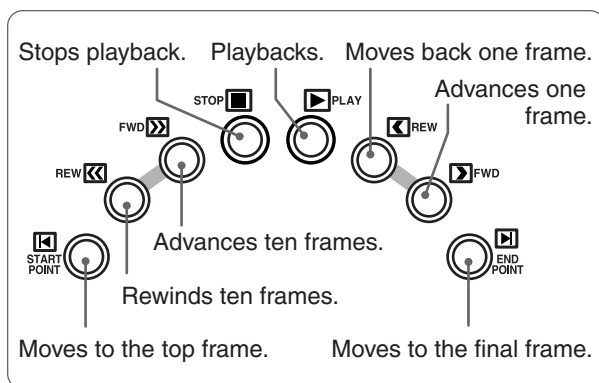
Stops playback. Playbacks. Moves back one frame.

Advances one frame.

STOP

PLAY

FWD

REW

REW

FWD

START POINT

END POINT

Advances ten frames.

Rewinds ten frames.

Moves to the top frame.

Moves to the final frame.